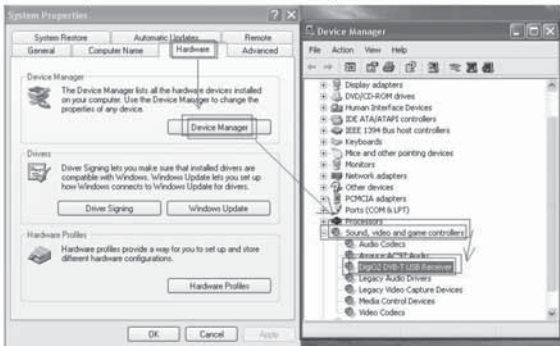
System Properties

System Restore | Automatic Updates | Remote
General | Computer Name | Hardware | Advanced

Device Manager
The Device Manager lists all the hardware devices installed on your computer. Use the Device Manager to change the properties of any device.

Device Manager

Drivers
Driver Signing lets you make sure that installed drivers are compatible with Windows. Windows Update lets you set up how Windows connects to Windows Update for drivers.

Driver Signing | Windows Update

Hardware Profiles
Hardware profiles provide a way for you to set up and store different hardware configurations.

Hardware Profiles

OK | Cancel | Apply

Device Manager

File Action View Help

Display adapters
DVD/CD-ROM drives
Human Interface Devices
IDE ATA/ATAPI controllers
IEEE 1394 Bus host controllers
Keyboards
Mice and other pointing devices
Monitors
Network adapters
Other devices
PCMCIA adapters
Ports (COM & LPT)
Processors
Sound, video and game controllers
Audio Codecs
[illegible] AC'97 Audio
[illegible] DVB-T USB Receiver
Legacy Audio Drivers
Legacy Video Capture Devices
Media Control Devices
Video Codecs